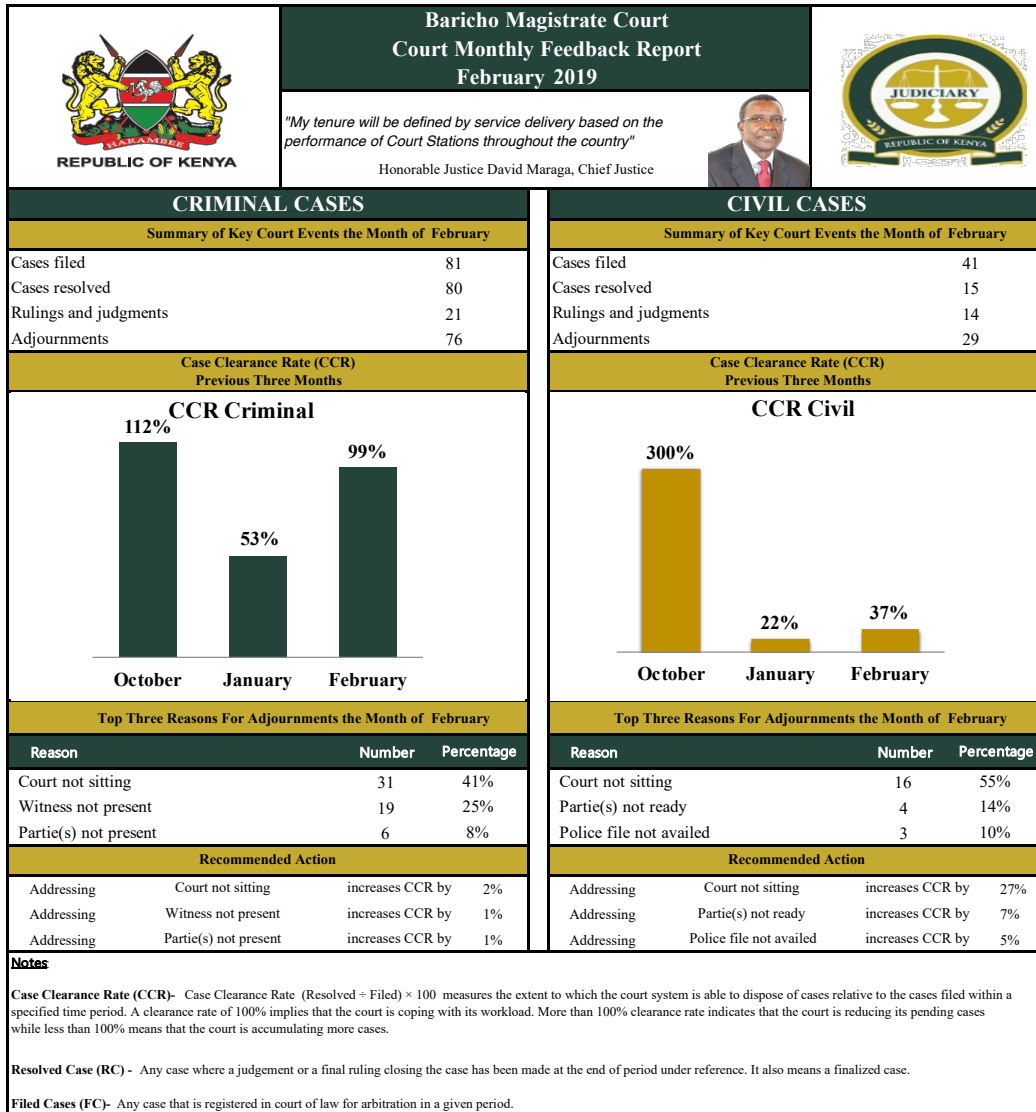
HARAMBEE
REPUBLIC OF KENYA

Baricho Magistrate Court
Court Monthly Feedback Report
February 2019

"My tenure will be defined by service delivery based on the performance of Court Stations throughout the country"

Honorable Justice David Maraga, Chief Justice

JUDICIARY
REPUBLIC OF KENYA

CRIMINAL CASES

Summary of Key Court Events the Month of February

| | |
|---|---|
| Cases filed | 81 |
| Cases resolved | 80 |
| Rulings and judgments | 21 |
| Adjournments | 76 |

Case Clearance Rate (CCR)
Previous Three Months

CCR Criminal

112% 53% 99%

October January February

Top Three Reasons For Adjournments the Month of February

| Reason | Number | Percentage |
|---|---|---|
| Court not sitting | 31 | 41% |
| Witness not present | 19 | 25% |
| Partie(s) not present | 6 | 8% |

Recommended Action

| | | | |
|---|---|---|---|
| Addressing | Court not sitting | increases CCR by | 2% |
| Addressing | Witness not present | increases CCR by | 1% |
| Addressing | Partie(s) not present | increases CCR by | 1% |

CIVIL CASES

Summary of Key Court Events the Month of February

| | |
|---|---|
| Cases filed | 41 |
| Cases resolved | 15 |
| Rulings and judgments | 14 |
| Adjournments | 29 |

Case Clearance Rate (CCR)
Previous Three Months

CCR Civil

300% 22% 37%

October January February

Top Three Reasons For Adjournments the Month of February

| Reason | Number | Percentage |
|---|---|---|
| Court not sitting | 16 | 55% |
| Partie(s) not ready | 4 | 14% |
| Police file not availed | 3 | 10% |

Recommended Action

| | | | |
|---|---|---|---|
| Addressing | Court not sitting | increases CCR by | 27% |
| Addressing | Partie(s) not ready | increases CCR by | 7% |
| Addressing | Police file not availed | increases CCR by | 5% |

Notes

Case Clearance Rate (CCR)- Case Clearance Rate (Resolved ÷ Filed) × 100 measures the extent to which the court system is able to dispose of cases relative to the cases filed within a specified time period. A clearance rate of 100% implies that the court is coping with its workload. More than 100% clearance rate indicates that the court is reducing its pending cases while less than 100% means that the court is accumulating more cases.

Resolved Case (RC) - Any case where a judgement or a final ruling closing the case has been made at the end of period under reference. It also means a finalized case.

Filed Cases (FC)- Any case that is registered in court of law for arbitration in a given period.